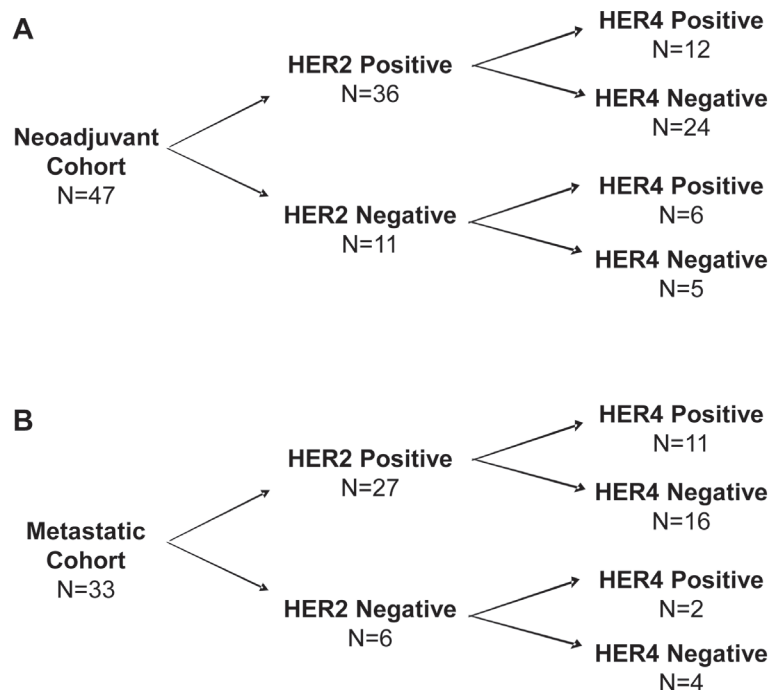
A

Neoadjuvant Cohort
N=47

HER2 Positive
N=36

HER4 Positive
N=12

HER4 Negative
N=24

HER2 Negative
N=11

HER4 Positive
N=6

HER4 Negative
N=5

B

Metastatic Cohort
N=33

HER2 Positive
N=27

HER4 Positive
N=11

HER4 Negative
N=16

HER2 Negative
N=6

HER4 Positive
N=2

HER4 Negative
N=4